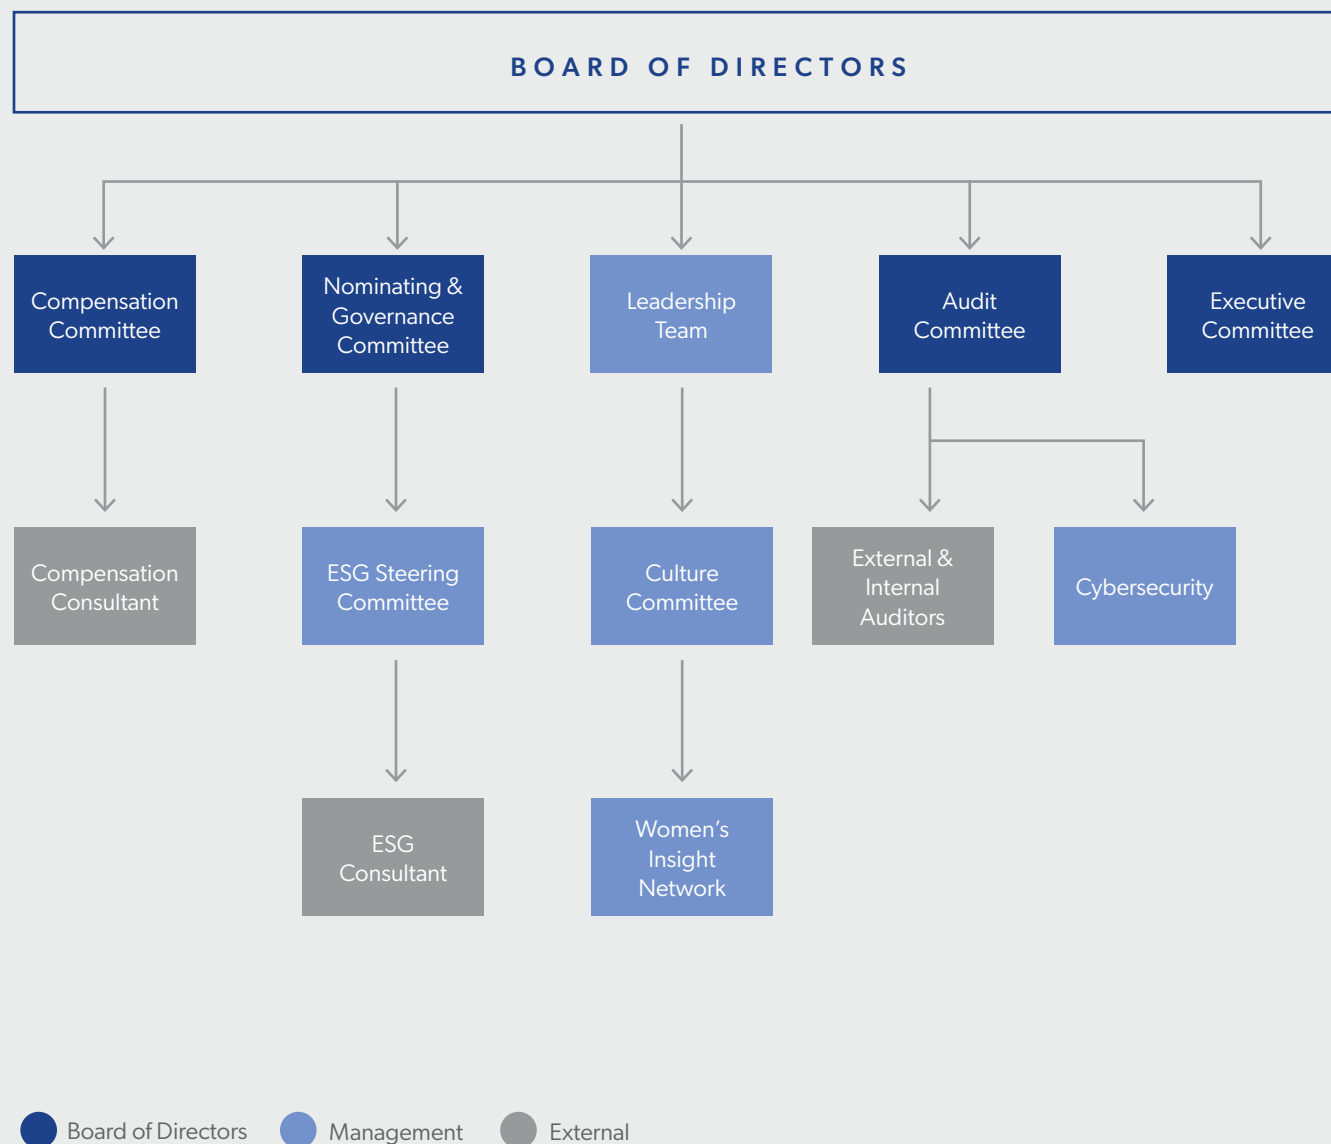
BOARD OF DIRECTORS

Compensation Committee

Nominating & Governance Committee

Leadership Team

Audit Committee

Executive Committee

Compensation Consultant

ESG Steering Committee

Culture Committee

External & Internal Auditors

Cybersecurity

ESG Consultant

Women's Insight Network

Board of Directors Management External